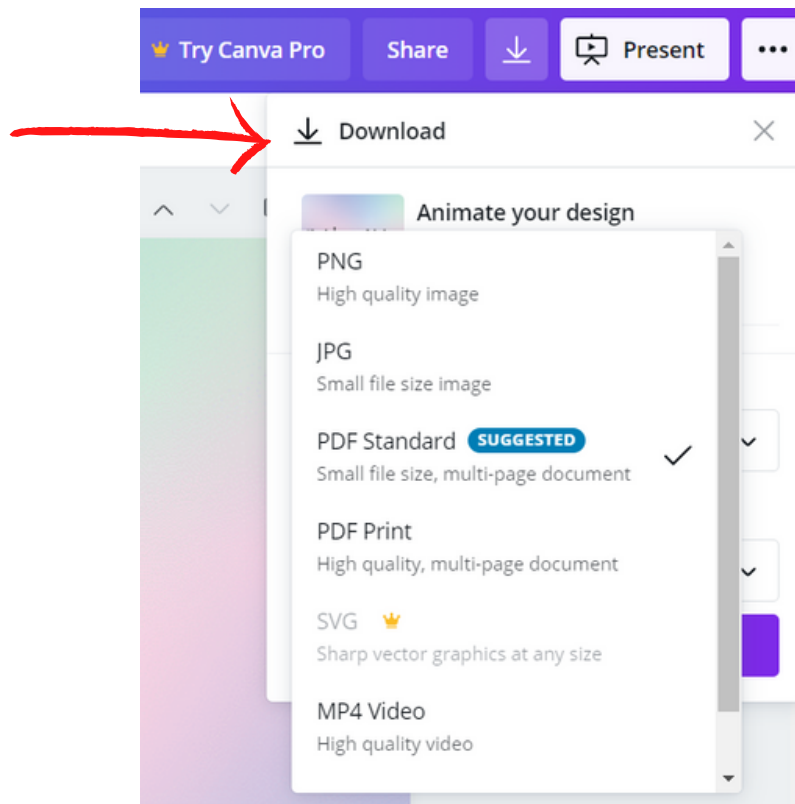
Try Canva Pro
Share
Present
•••

Download

Animate your design

PNG
High quality image

JPG
Small file size image

PDF Standard SUGGESTED
Small file size, multi-page document

PDF Print
High quality, multi-page document

SVG
Sharp vector graphics at any size

MP4 Video
High quality video